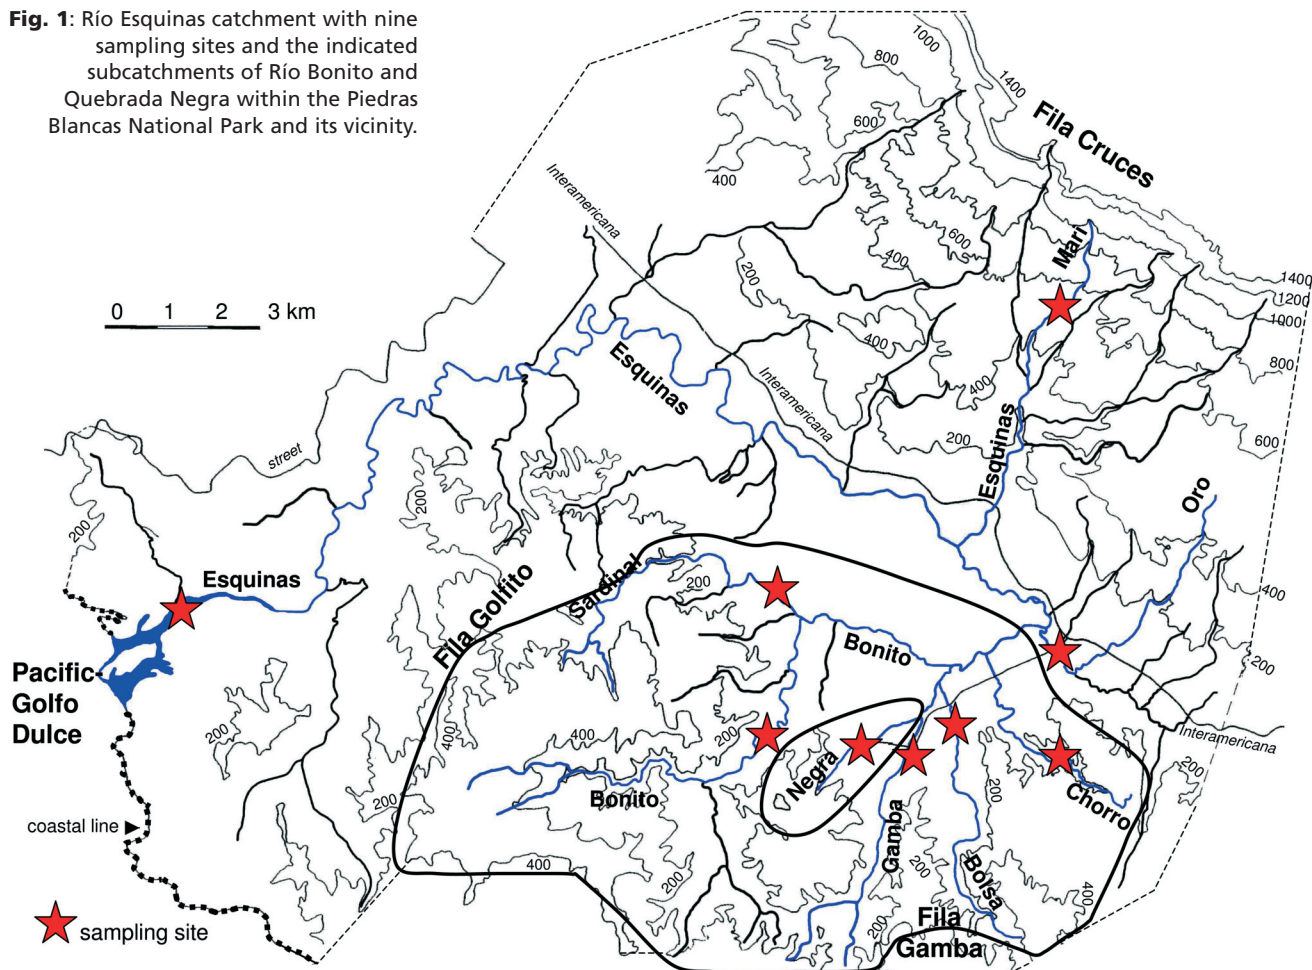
**Fig. 1**: Río Esquinas catchment with nine sampling sites and the indicated subcatchments of Río Bonito and Quebrada Negra within the Piedras Blancas National Park and its vicinity.

1000
800
1400
Fila Cruces
600
400
Interamericana
600
400
200
Mari
1400
1200
1000
0 1 2 3 km
400
Esquinas
400
800
Interamericana
200
Esquinas
600
street
200
Oro
200
Esquinas
Fila Golfito
Sardinal
200
400
Bonito
200
Pacific Golfo Dulce
200
400
200
Interamericana
Negra
200
200
Bonito
200
Chorro
coastal line
Gamba
400
200
Bolsa
200
400
400
200
Fila Gamba
sampling site